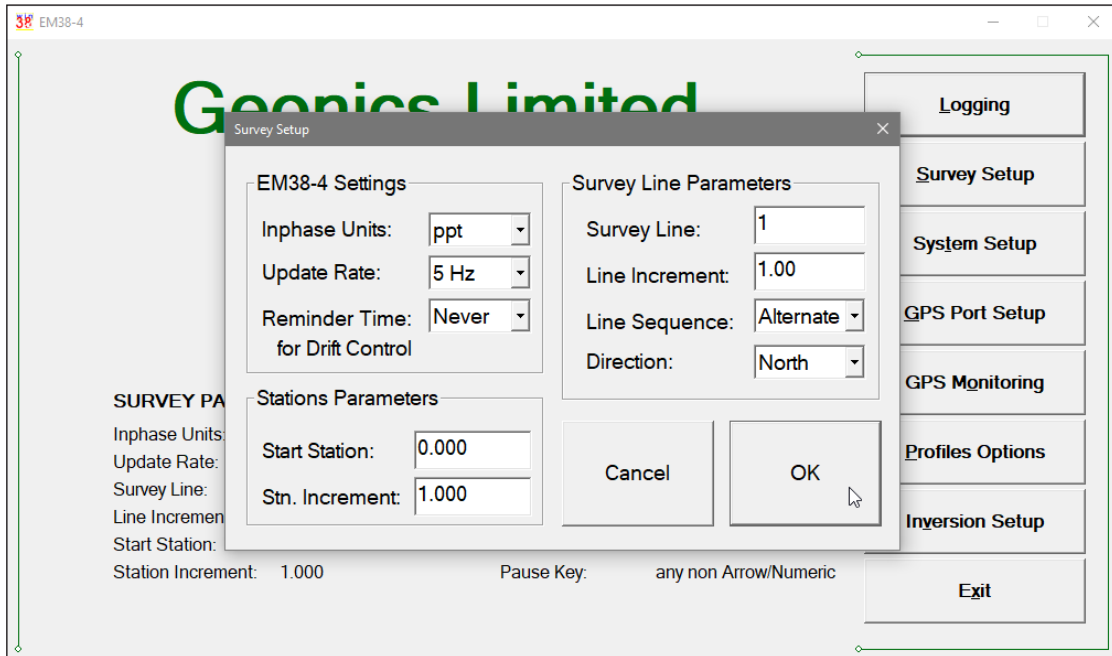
EM38-4

Geonics Limited

Survey Setup

EM38-4 Settings

Inphase Units: ppt

Update Rate: 5 Hz

Reminder Time: Never
for Drift Control

Survey Line Parameters

Survey Line: 1

Line Increment: 1.00

Line Sequence: Alternate

Direction: North

Stations Parameters

Start Station: 0.000

Stn. Increment: 1.000

Cancel

OK

SURVEY PA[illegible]

Inphase Units:

Update Rate:

Survey Line:

Line Incremen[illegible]

Start Station:

Station Increment: 1.000

Pause Key: any non Arrow/Numeric

Logging

Survey Setup

System Setup

GPS Port Setup

GPS Monitoring

Profiles Options

Inversion Setup

Exit